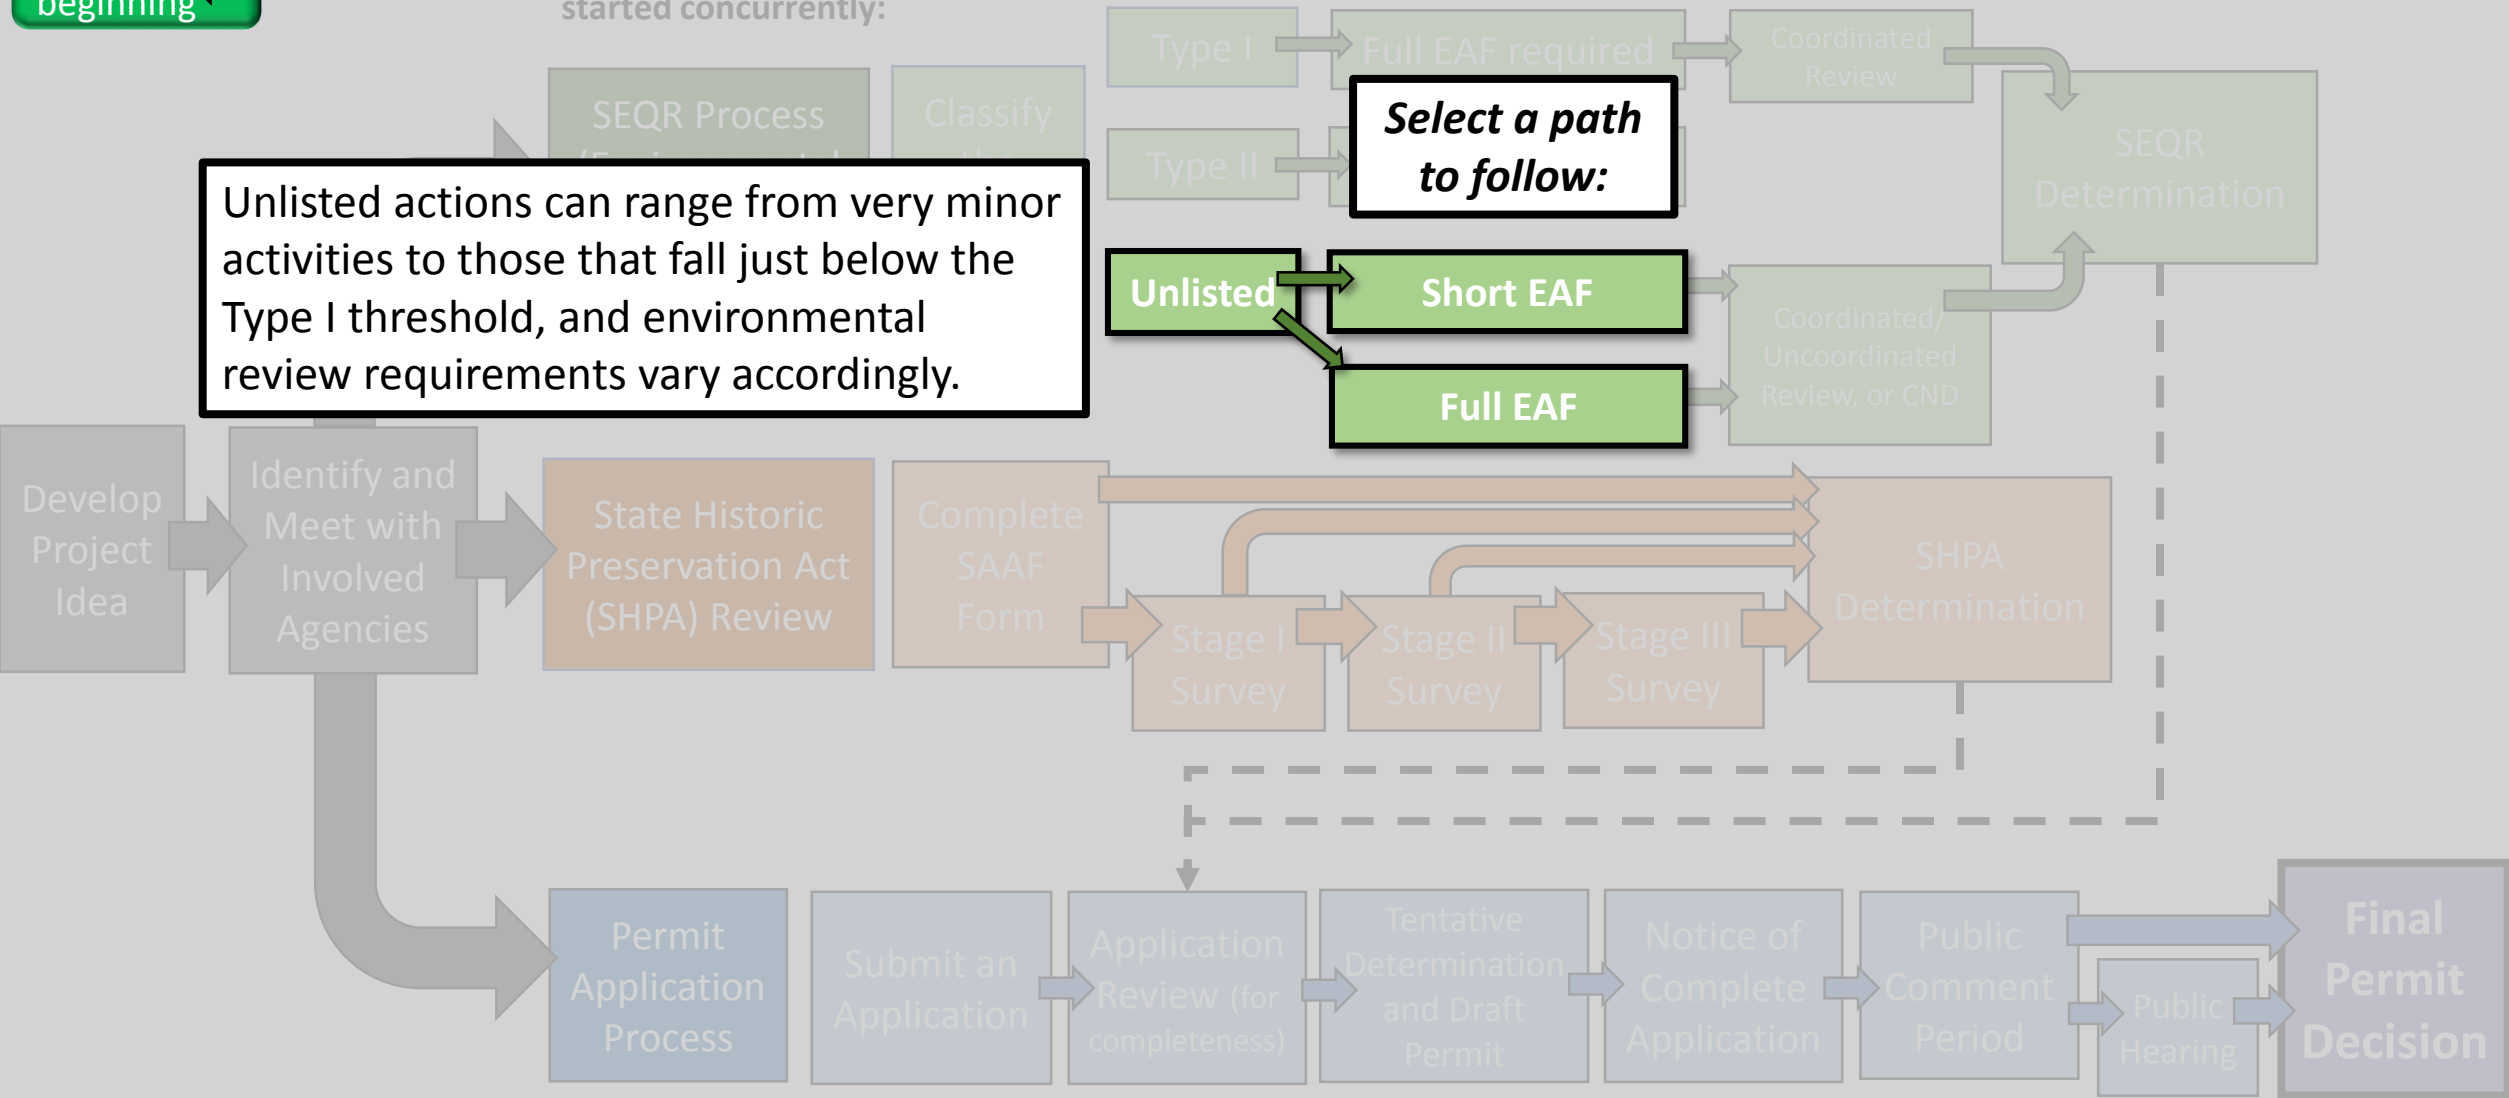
beginning

started concurrently:

Type I

Full EAF required

Coordinated Review

SEQR Process

Classify

Type II

Select a path to follow:

SEQR Determination

Unlisted actions can range from very minor activities to those that fall just below the Type I threshold, and environmental review requirements vary accordingly.

Unlisted

Short EAF

Full EAF

Coordinated/ Uncoordinated Review, or CND

Develop Project Idea

Identify and Meet with Involved Agencies

State Historic Preservation Act (SHPA) Review

Complete SAAF Form

Stage I Survey

Stage II Survey

Stage III Survey

SHPA Determination

Permit Application Process

Submit an Application

Application Review (for completeness)

Tentative Determination and Draft Permit

Notice of Complete Application

Public Comment Period

Public Hearing

Final Permit Decision